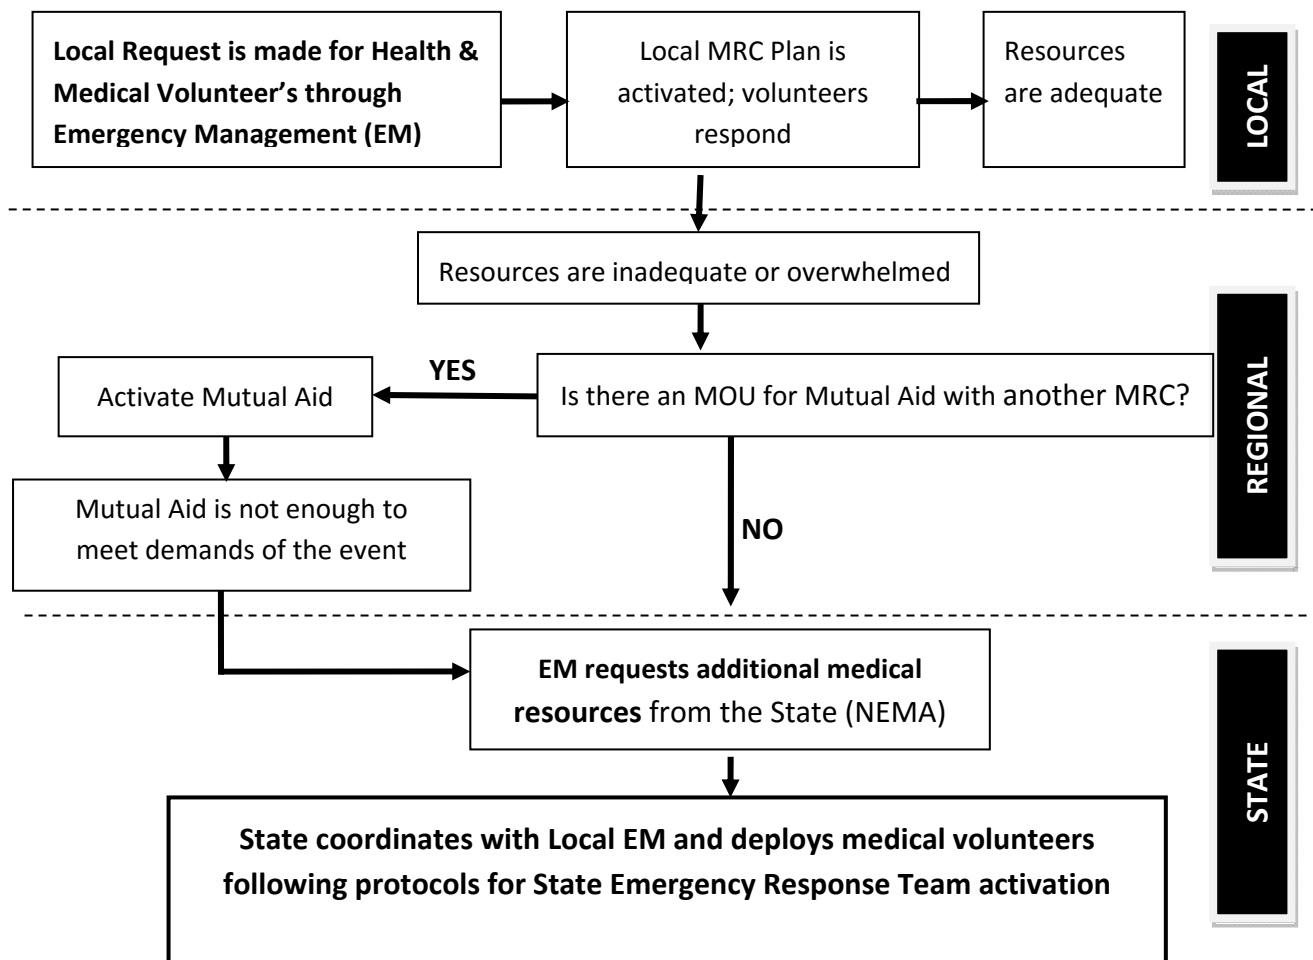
Local Request is made for Health & Medical Volunteer's through Emergency Management (EM)

Local MRC Plan is activated; volunteers respond

Resources are adequate

LOCAL

Resources are inadequate or overwhelmed

YES

Activate Mutual Aid

Is there an MOU for Mutual Aid with another MRC?

Mutual Aid is not enough to meet demands of the event

NO

REGIONAL

EM requests additional medical resources from the State (NEMA)

State coordinates with Local EM and deploys medical volunteers following protocols for State Emergency Response Team activation

STATE